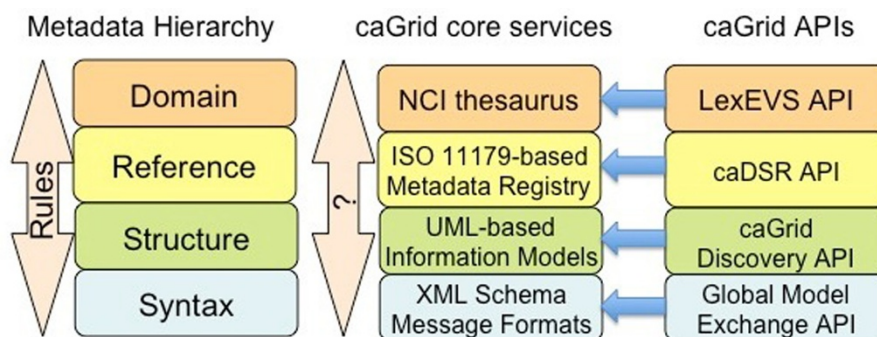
Metadata Hierarchy

Rules

Domain

Reference

Structure

Syntax

caGrid core services

?

NCI thesaurus

ISO 11179-based Metadata Registry

UML-based Information Models

XML Schema Message Formats

caGrid APIs

LexEVS API

caDSR API

caGrid Discovery API

Global Model Exchange API